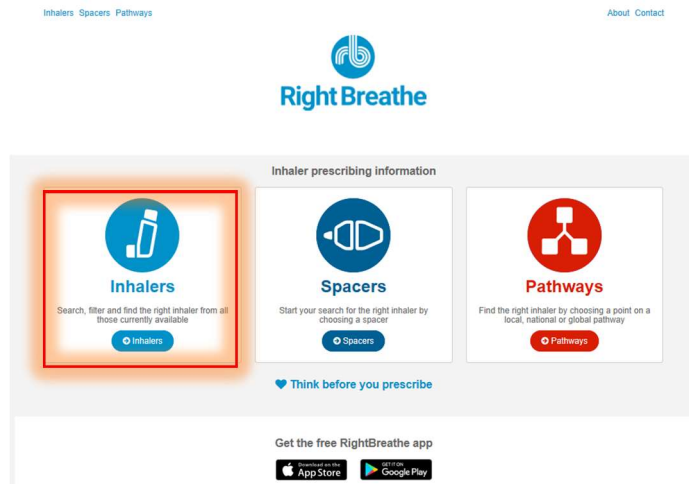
Inhalers Spacers Pathways

About Contact

rb

RightBreathe

Inhaler prescribing information

Inhalers

Search, filter and find the right inhaler from all those currently available

Inhalers

Spacers

Start your search for the right inhaler by choosing a spacer

Spacers

Pathways

Find the right inhaler by choosing a point on a local, national or global pathway

Pathways

Think before you prescribe

Get the free RightBreathe app

Download on the App Store

GET IT ON Google Play